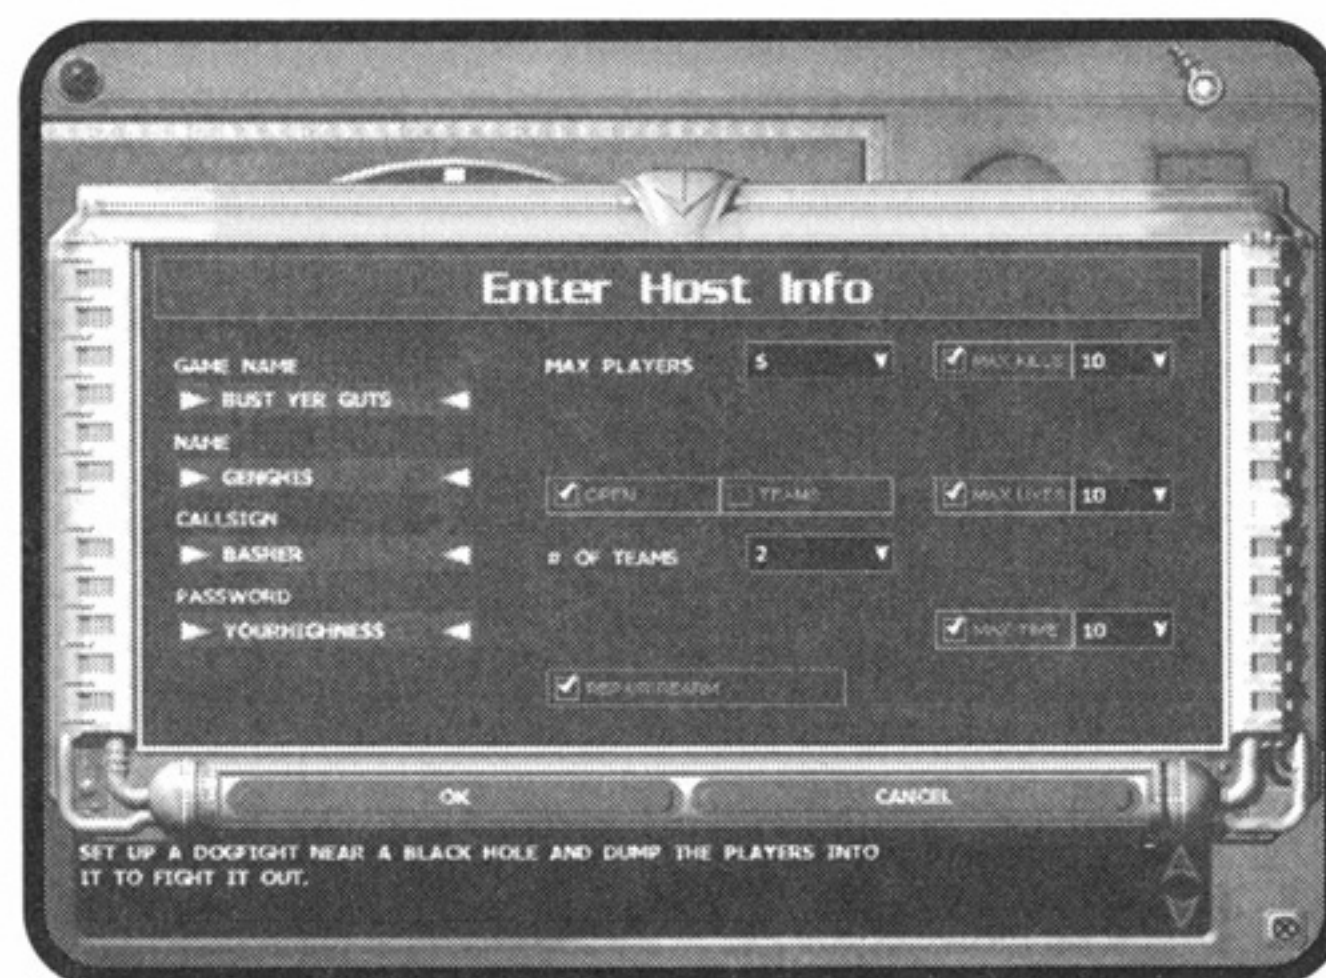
Enter Host Info

GAME NAME
BUST YER GUTS
NAME
GENGHIS
CALLSIGN
BASHER
PASSWORD
YOURHIGHNESS

MAX PLAYERS 5

MAX KILLS 10

OPEN
TEAMS

MAX LIVES 10

# OF TEAMS 2

MAX TIME 10

REPAIR REARM

OK
CANCEL

SET UP A DOGFIGHT NEAR A BLACK HOLE AND DUMP THE PLAYERS INTO IT TO FIGHT IT OUT.